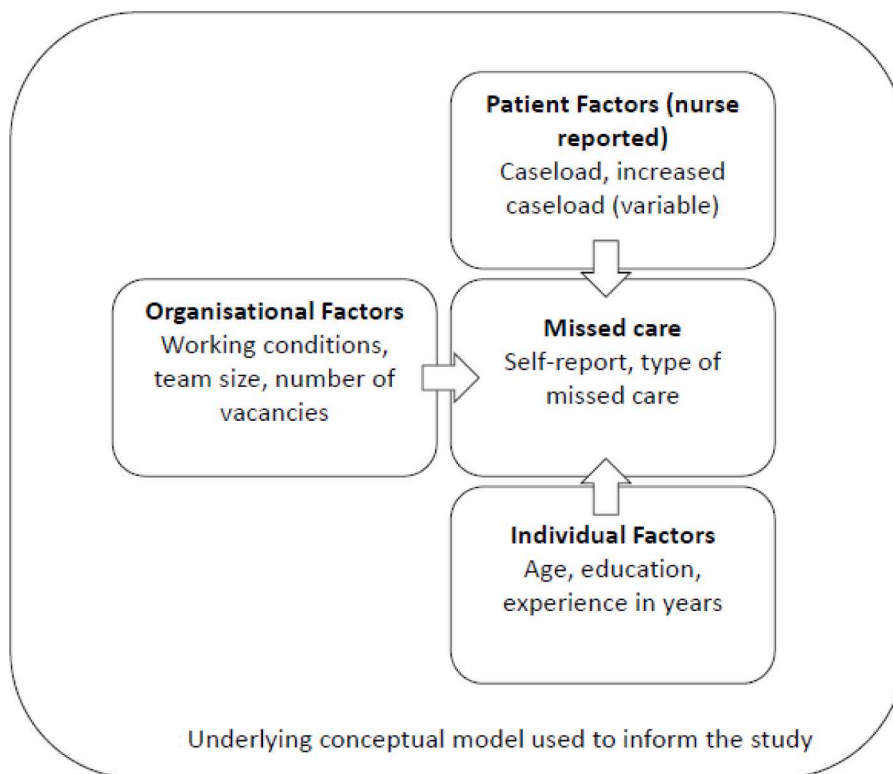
**Patient Factors (nurse reported)**
Caseload, increased caseload (variable)

**Organisational Factors**
Working conditions, team size, number of vacancies

**Missed care**
Self-report, type of missed care

**Individual Factors**
Age, education, experience in years

Underlying conceptual model used to inform the study